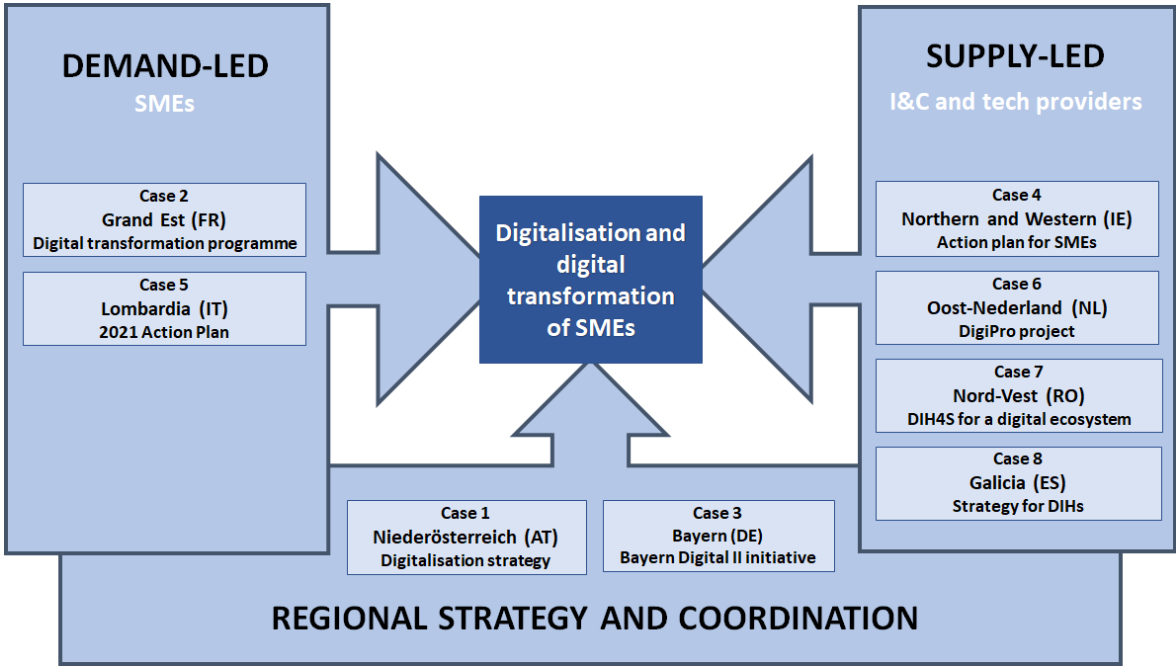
DEMAND-LED
SMEs

Case 2
Grand Est (FR)
Digital transformation programme

Case 5
Lombardia (IT)
2021 Action Plan

Digitalisation and digital transformation of SMEs

SUPPLY-LED
I&C and tech providers

Case 4
Northern and Western (IE)
Action plan for SMEs

Case 6
Oost-Nederland (NL)
DigiPro project

Case 7
Nord-Vest (RO)
DIH4S for a digital ecosystem

Case 8
Galicia (ES)
Strategy for DIHs

Case 1
Niederösterreich (AT)
Digitalisation strategy

Case 3
Bayern (DE)
Bayern Digital II initiative

REGIONAL STRATEGY AND COORDINATION